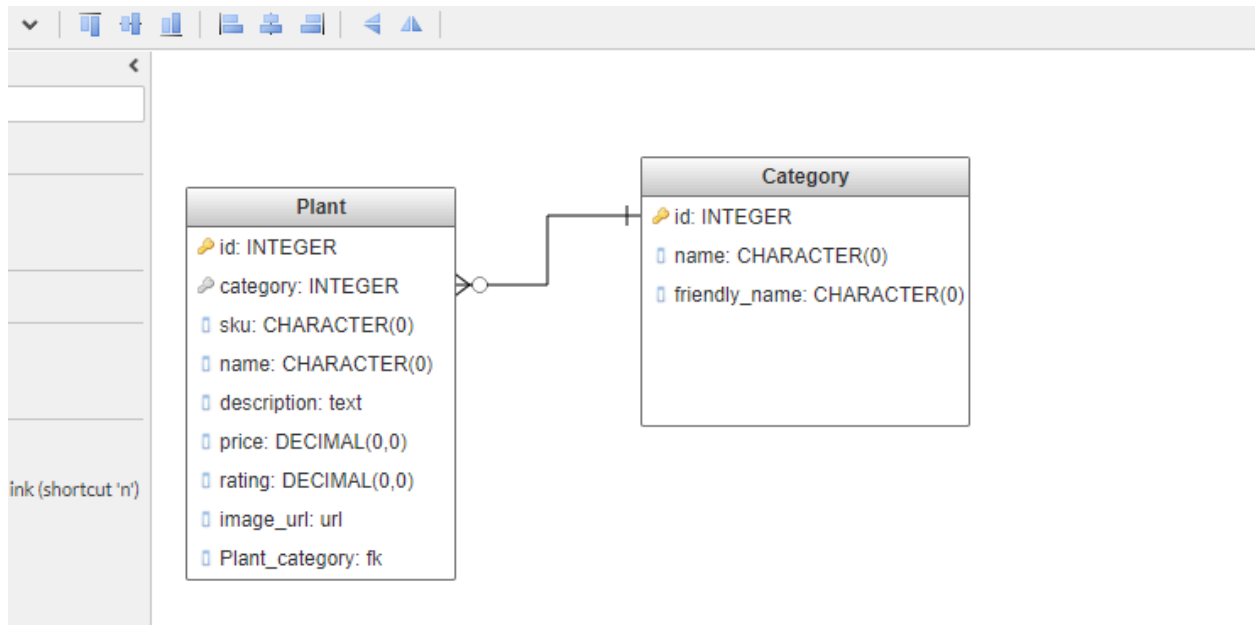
ink (shortcut 'n')

Plant
id: INTEGER
category: INTEGER
sku: CHARACTER(0)
name: CHARACTER(0)
description: text
price: DECIMAL(0,0)
rating: DECIMAL(0,0)
image_url: url
Plant_category: fk

Category
id: INTEGER
name: CHARACTER(0)
friendly_name: CHARACTER(0)